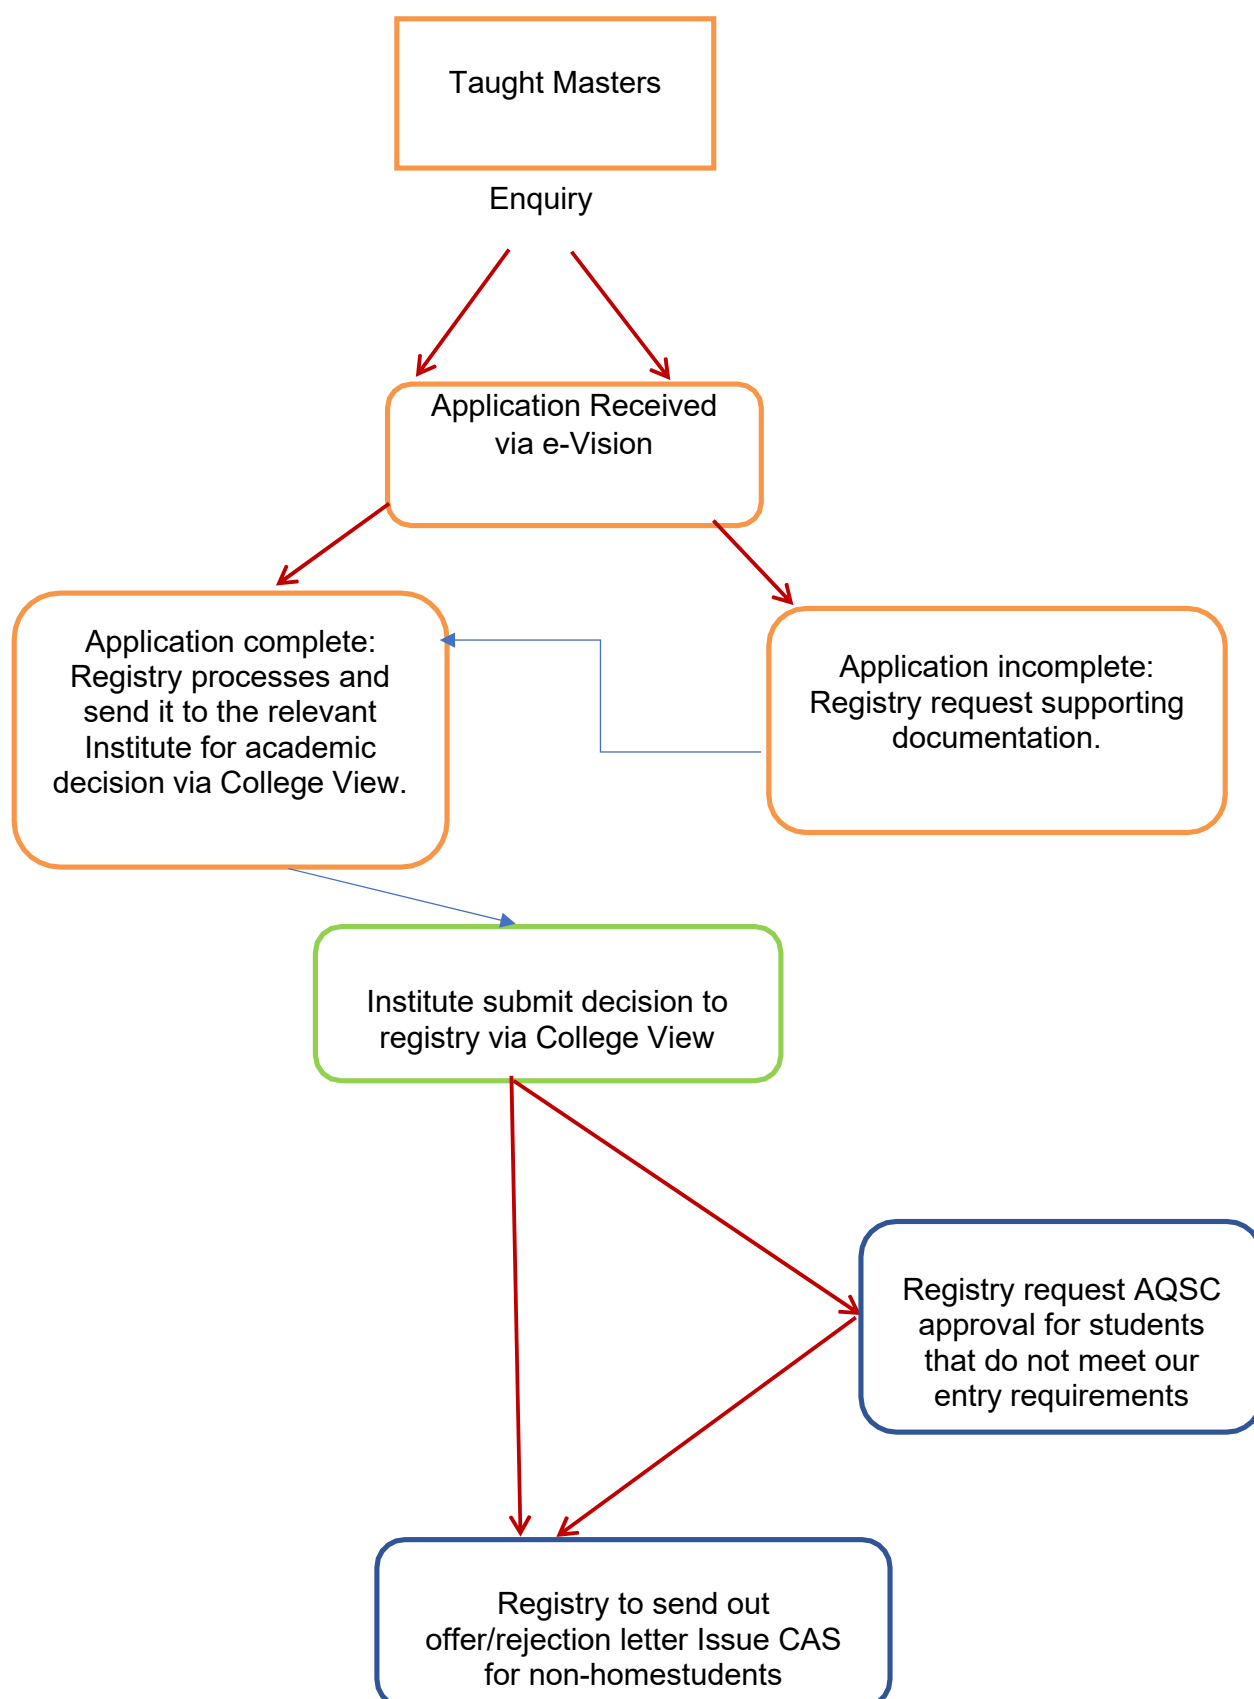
Taught Masters

Enquiry

Application Received via e-Vision

Application complete: Registry processes and send it to the relevant Institute for academic decision via College View.

Application incomplete: Registry request supporting documentation.

Institute submit decision to registry via College View

Registry request AQSC approval for students that do not meet our entry requirements

Registry to send out offer/rejection letter Issue CAS for non-homestudents